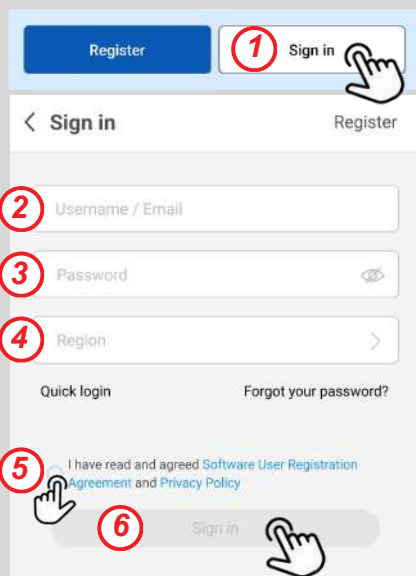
Register

1 Sign in

< Sign in Register

2 Username / Email

3 Password

4 Region >

Quick login Forgot your password?

5 I have read and agreed Software User Registration Agreement and Privacy Policy

6 Sign in